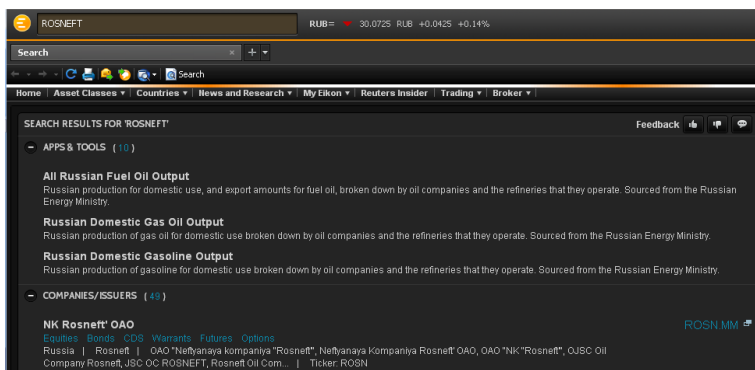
ROSNEFT

RUB= 30.0725 RUB +0.0425 +0.14%

Search

Search

Home | Asset Classes ▾ | Countries ▾ | News and Research ▾ | My Eikon ▾ | Reuters Insider | Trading ▾ | Broker ▾

SEARCH RESULTS FOR 'ROSNEFT'

Feedback

APPS & TOOLS (10)

All Russian Fuel Oil Output
Russian production for domestic use, and export amounts for fuel oil, broken down by oil companies and the refineries that they operate. Sourced from the Russian Energy Ministry.

Russian Domestic Gas Oil Output
Russian production of gas oil for domestic use broken down by oil companies and the refineries that they operate. Sourced from the Russian Energy Ministry.

Russian Domestic Gasoline Output
Russian production of gasoline for domestic use broken down by oil companies and the refineries that they operate. Sourced from the Russian Energy Ministry.

COMPANIES/ISSUERS (49)

NK Rosneft' OAO
ROSN.MM
Equities Bonds CDS Warrants Futures Options
Russia | Rosneft | OAO "Neftyanaya kompaniya "Rosneft", Neftyanaya Kompaniya Rosneft' OAO, OAO "NK "Rosneft", OJSC Oil Company Rosneft, JSC OC ROSNEFT, Rosneft Oil Com... | Ticker: ROSN